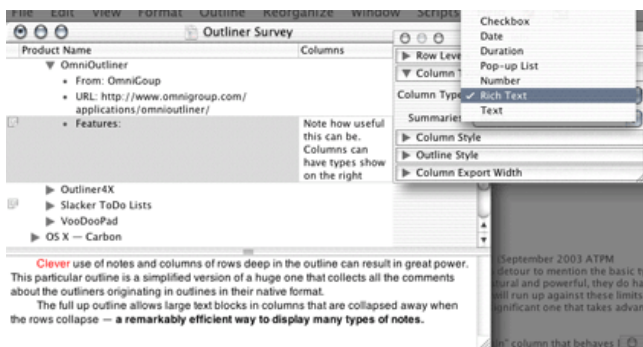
File Edit View Format Outline Reorganize Window Scripts

Outliner Survey

Product Name

Columns

OmniOutliner

From: OmniGoup

URL: http://www.omnigroup.com/applications/omnioutliner/

Features:

Note how useful this can be. Columns can have types show on the right

Outliner4X

Slacker ToDo Lists

VooDooPad

OS X — Carbon

Row Leve

Column T

Column Type

Summaries

Column Style

Outline Style

Column Export Width

Checkbox

Date

Duration

Pop-up List

Number

✓ Rich Text

Text

Clever use of notes and columns of rows deep in the outline can result in great power. This particular outline is a simplified version of a huge one that collects all the comments about the outliners originating in outlines in their native format.

The full up outline allows large text blocks in columns that are collapsed away when the rows collapse — **a remarkably efficient way to display many types of notes.**

(September 2003 ATPM

detour to mention the basic t

tural and powerful, they do ha

ll run up against these limits

gnificant one that takes advan

n" column that behaves